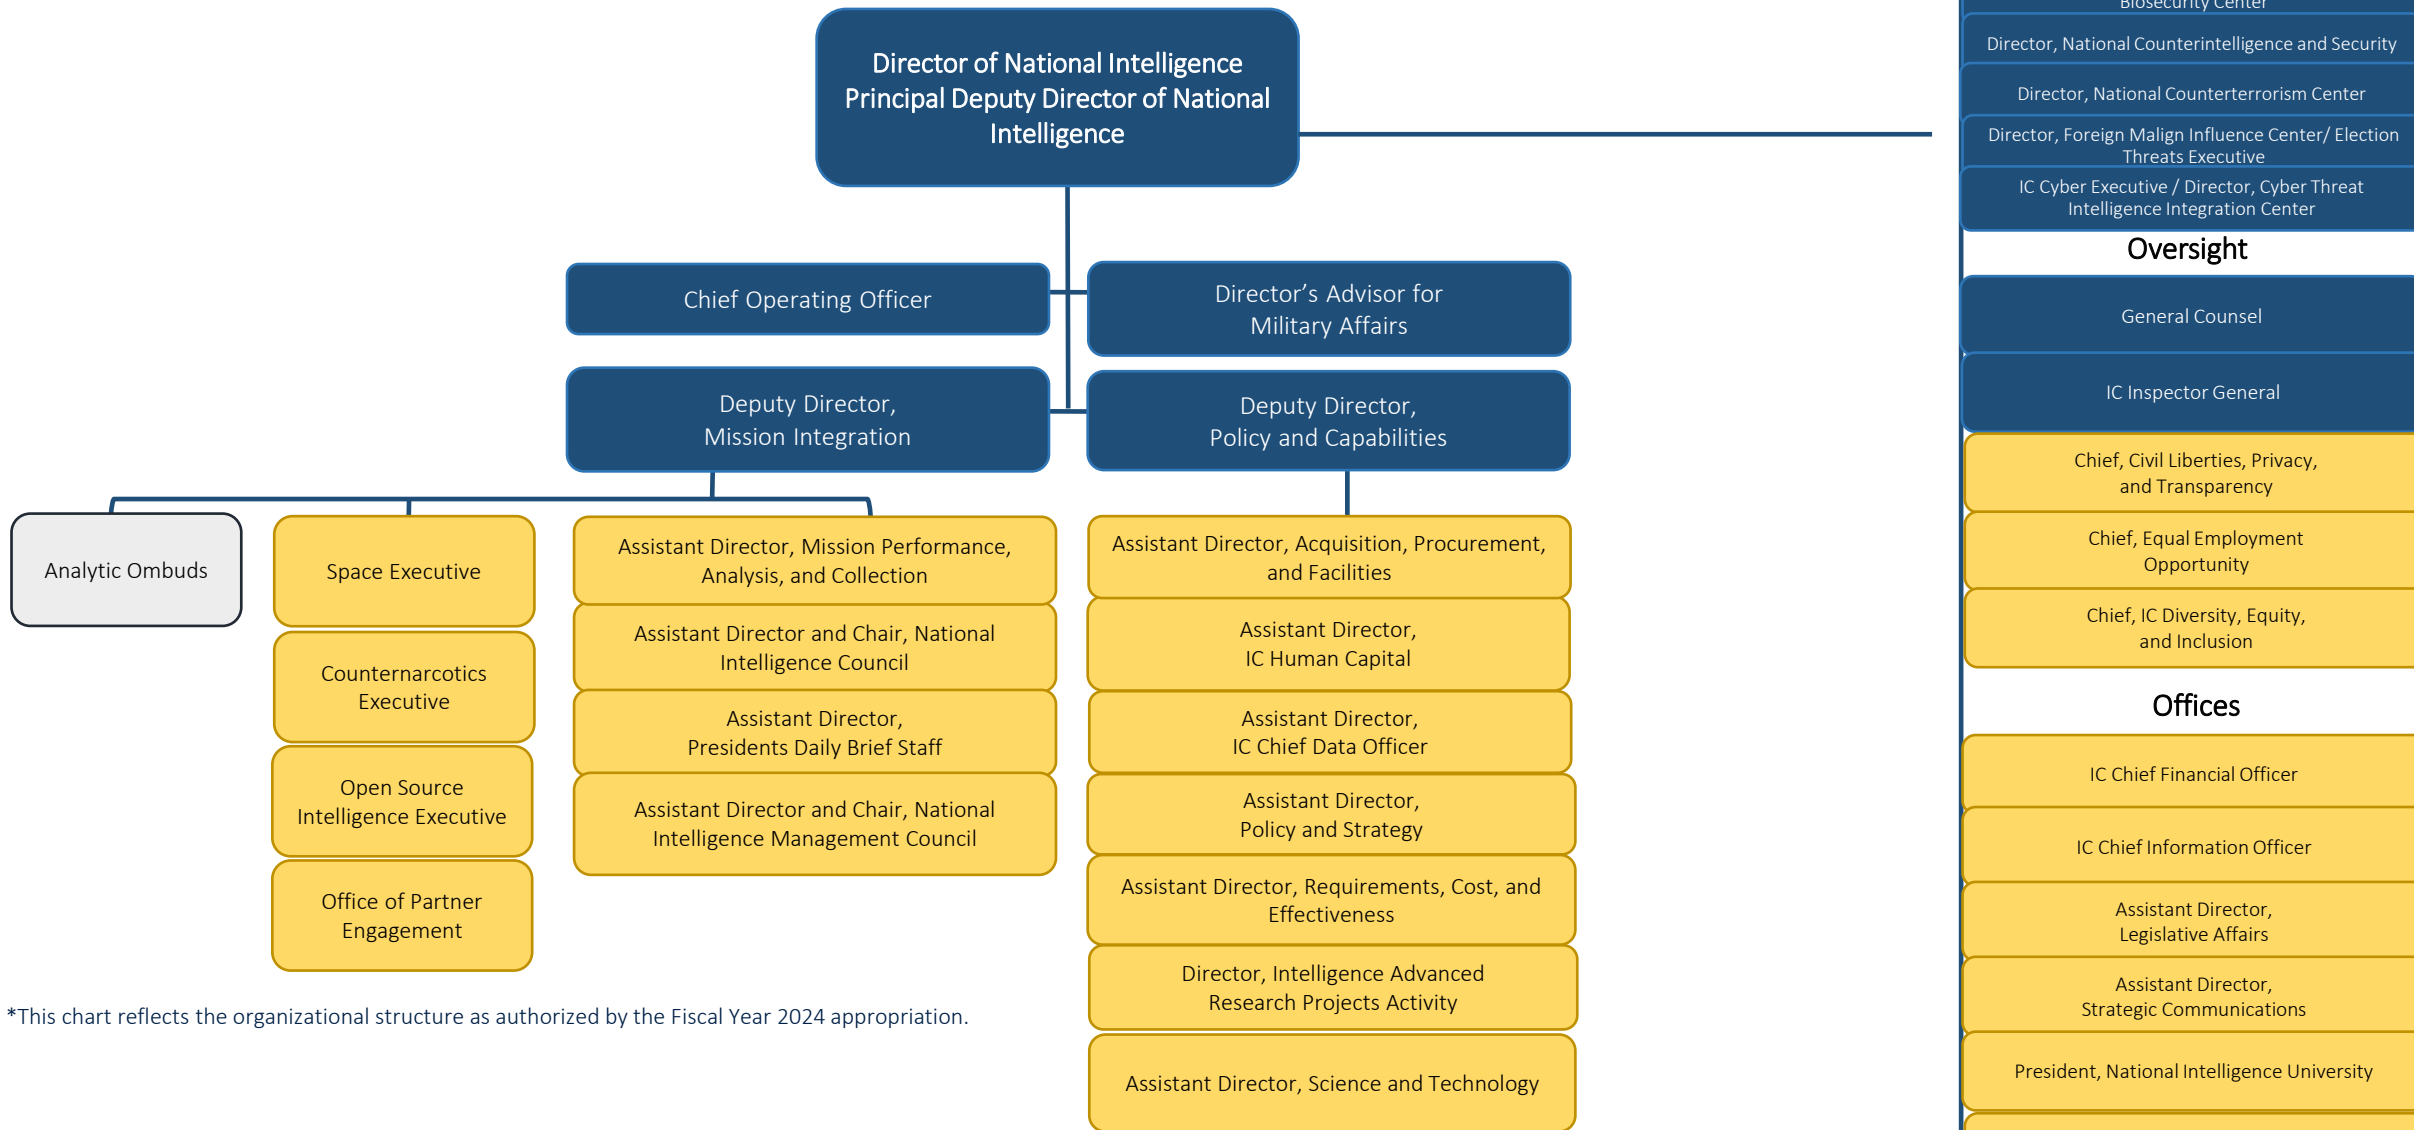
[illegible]

Director, National Counterintelligence and Security

Director, National Counterterrorism Center

Director, Foreign Malign Influence Center/ Election Threats Executive

IC Cyber Executive / Director, Cyber Threat Intelligence Integration Center

Oversight

General Counsel

IC Inspector General

Chief, Civil Liberties, Privacy, and Transparency

Chief, Equal Employment Opportunity

Chief, IC Diversity, Equity, and Inclusion

Offices

IC Chief Financial Officer

IC Chief Information Officer

Assistant Director, Legislative Affairs

Assistant Director, Strategic Communications

President, National Intelligence University

Director of National Intelligence
Principal Deputy Director of National Intelligence

Chief Operating Officer

Director's Advisor for Military Affairs

Deputy Director, Mission Integration

Deputy Director, Policy and Capabilities

Analytic Ombuds

Space Executive

Counternarcotics Executive

Open Source Intelligence Executive

Office of Partner Engagement

Assistant Director, Mission Performance, Analysis, and Collection

Assistant Director and Chair, National Intelligence Council

Assistant Director, Presidents Daily Brief Staff

Assistant Director and Chair, National Intelligence Management Council

Assistant Director, Acquisition, Procurement, and Facilities

Assistant Director, IC Human Capital

Assistant Director, IC Chief Data Officer

Assistant Director, Policy and Strategy

Assistant Director, Requirements, Cost, and Effectiveness

Director, Intelligence Advanced Research Projects Activity

Assistant Director, Science and Technology

*This chart reflects the organizational structure as authorized by the Fiscal Year 2024 appropriation.